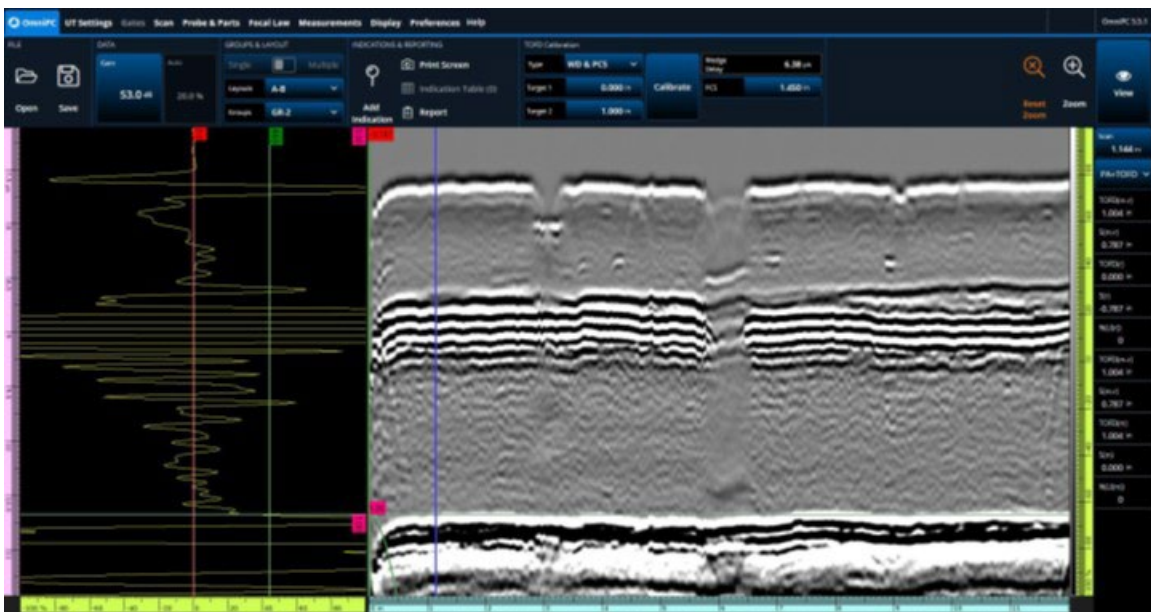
OmniPC UT Settings Gates Scan Probe & Parts Focal Law Measurements Display Preferences Help

OmniPC 5.5.1

FILE

Open Save

DATA

Gain

53.0 dB

Auto

20.0 %

GROUPS & LAYOUT

Single Multiple

Layouts A-B

Groups GR-2

INDICATIONS & REPORTING

Add Indication

Print Screen

Indication Table (0)

Report

TOFD Calibration

Type WD & PCS

Target 1 0.000 in

Target 2 1.000 in

Calibrate

Wedge Delay 6.38 µs

PCS 1.450 in

Reset Zoom

Zoom

View

Scan 1.144 in

PA-TOFD

TOFD(m-r) 1.004 in

S(m-r) 0.787 in

TOFD(r) 0.000 in

S(r) -0.787 in

NLD(r) 0

TOFD(m-r) 1.004 in

S(m-r) 0.787 in

TOFD(m) 1.004 in

S(m) 0.000 in

NLD(m) 0